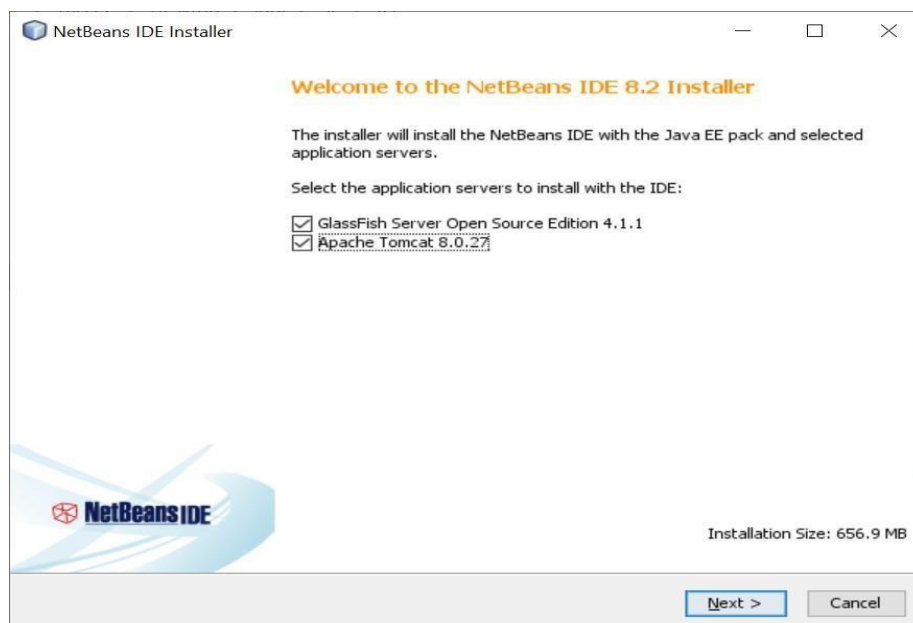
NetBeans IDE Installer

Welcome to the NetBeans IDE 8.2 Installer

The installer will install the NetBeans IDE with the Java EE pack and selected application servers.

Select the application servers to install with the IDE:

GlassFish Server Open Source Edition 4.1.1
Apache Tomcat 8.0.27

NetBeans IDE

Installation Size: 656.9 MB

Next >
Cancel